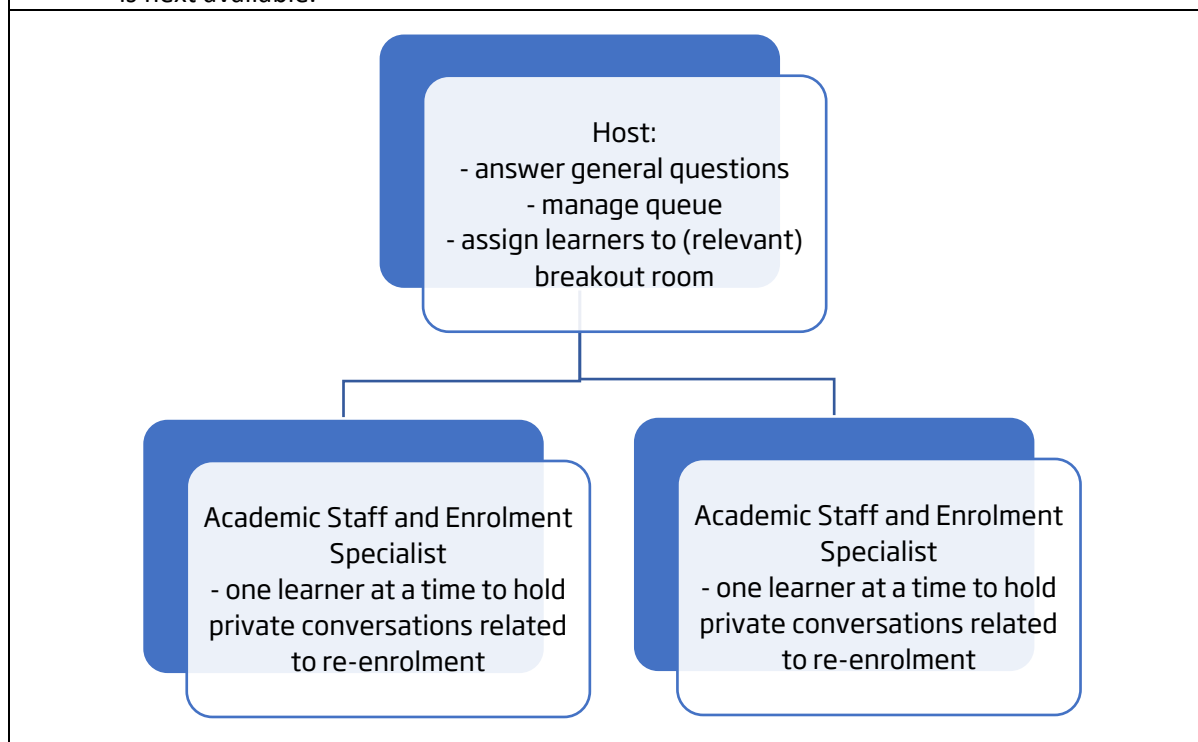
is next available.

Host:
- answer general questions
- manage queue
- assign learners to (relevant) breakout room

Academic Staff and Enrolment Specialist
- one learner at a time to hold private conversations related to re-enrolment

Academic Staff and Enrolment Specialist
- one learner at a time to hold private conversations related to re-enrolment